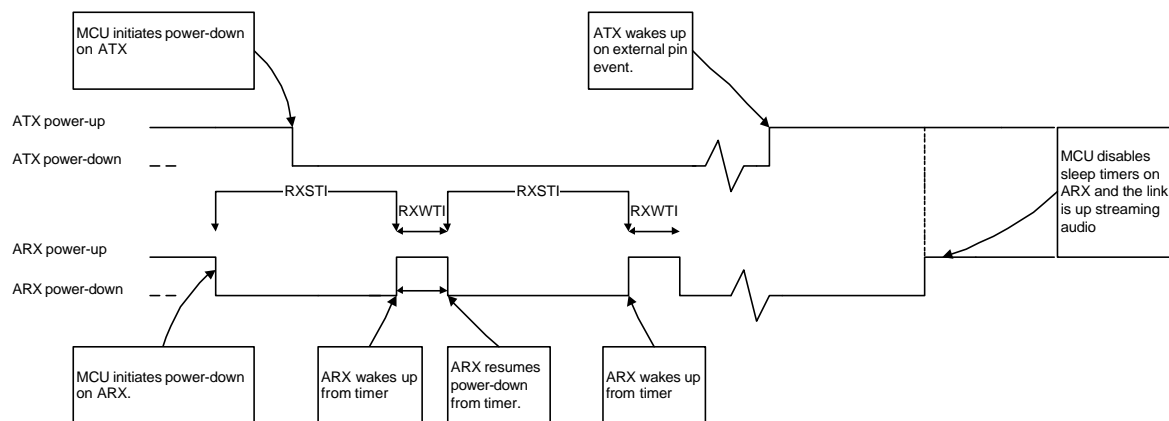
MCU initiates power-down on ATX

ATX wakes up on external pin event.

ATX power-up

ATX power-down

MCU disables sleep timers on ARX and the link is up streaming audio

RXSTI

RXWTI

RXSTI

RXWTI

ARX power-up

ARX power-down

MCU initiates power-down on ARX.

ARX wakes up from timer

ARX resumes power-down from timer.

ARX wakes up from timer